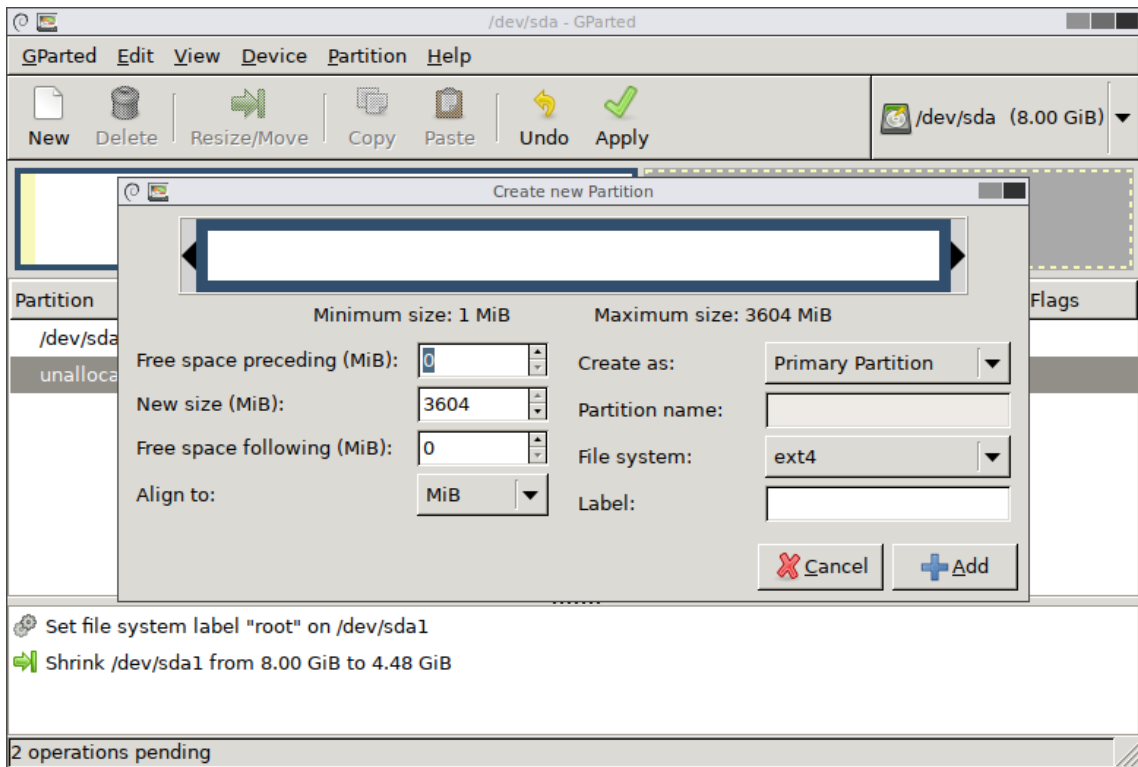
/dev/sda - GParted

GParted Edit View Device Partition Help

New Delete Resize/Move Copy Paste Undo Apply

/dev/sda (8.00 GiB)

Create new Partition

Minimum size: 1 MiB
Maximum size: 3604 MiB

Free space preceding (MiB): 0
New size (MiB): 3604
Free space following (MiB): 0
Align to: MiB

Create as: Primary Partition
Partition name:
File system: ext4
Label:

Cancel
Add

Partition
/dev/sda
unalloca
Flags

Set file system label "root" on /dev/sda1
Shrink /dev/sda1 from 8.00 GiB to 4.48 GiB

2 operations pending